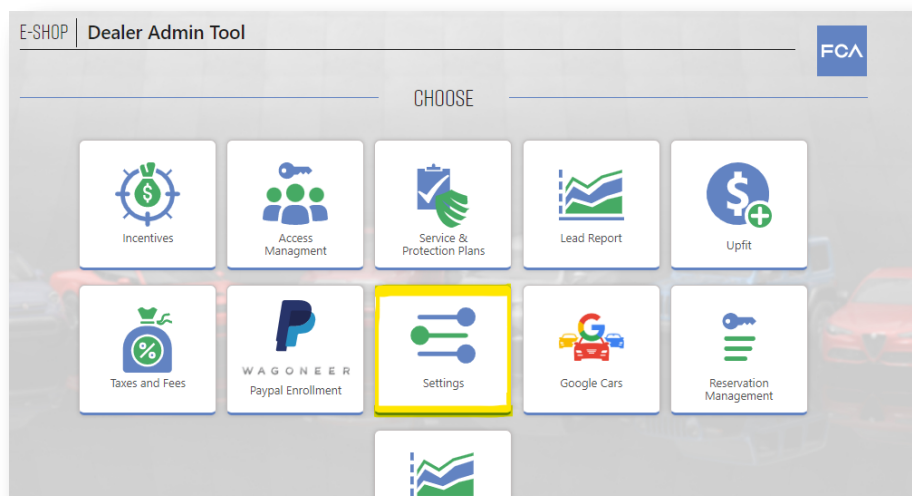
E-SHOP | Dealer Admin Tool

FCA

CHOOSE

Incentives

Access Managment

Service & Protection Plans

Lead Report

Upfit

Taxes and Fees

WAGONEER
Paypal Enrollment

Settings

Google Cars

Reservation Management